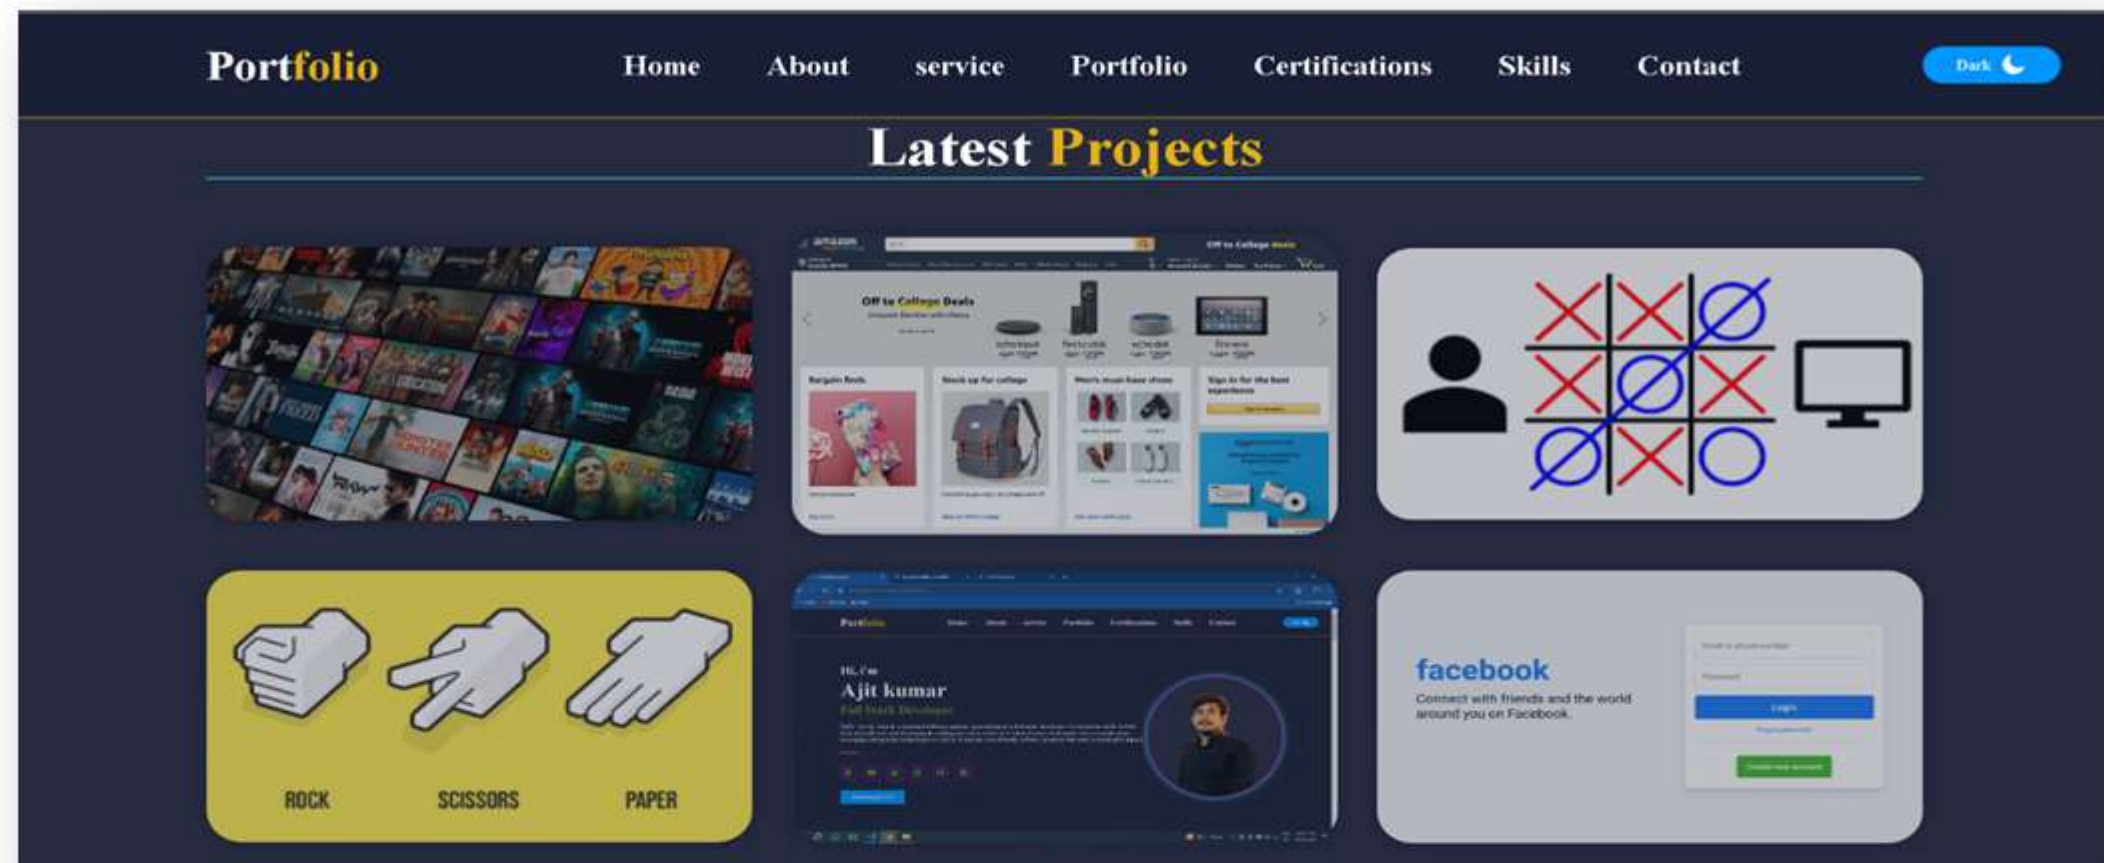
Portfolio

Home About service Portfolio Certifications Skills Contact

Dark

Latest Projects

amazon

Off to College Deals

Off to College Deals

Bargain finds

Stock up for college

Men's must-have shoes

Sign in for the best experience

ROCK SCISSORS PAPER

Portfolio

Hi, I'm

Ajit kumar

Full Stack Developer

facebook

Connect with friends and the world around you on Facebook.

Login